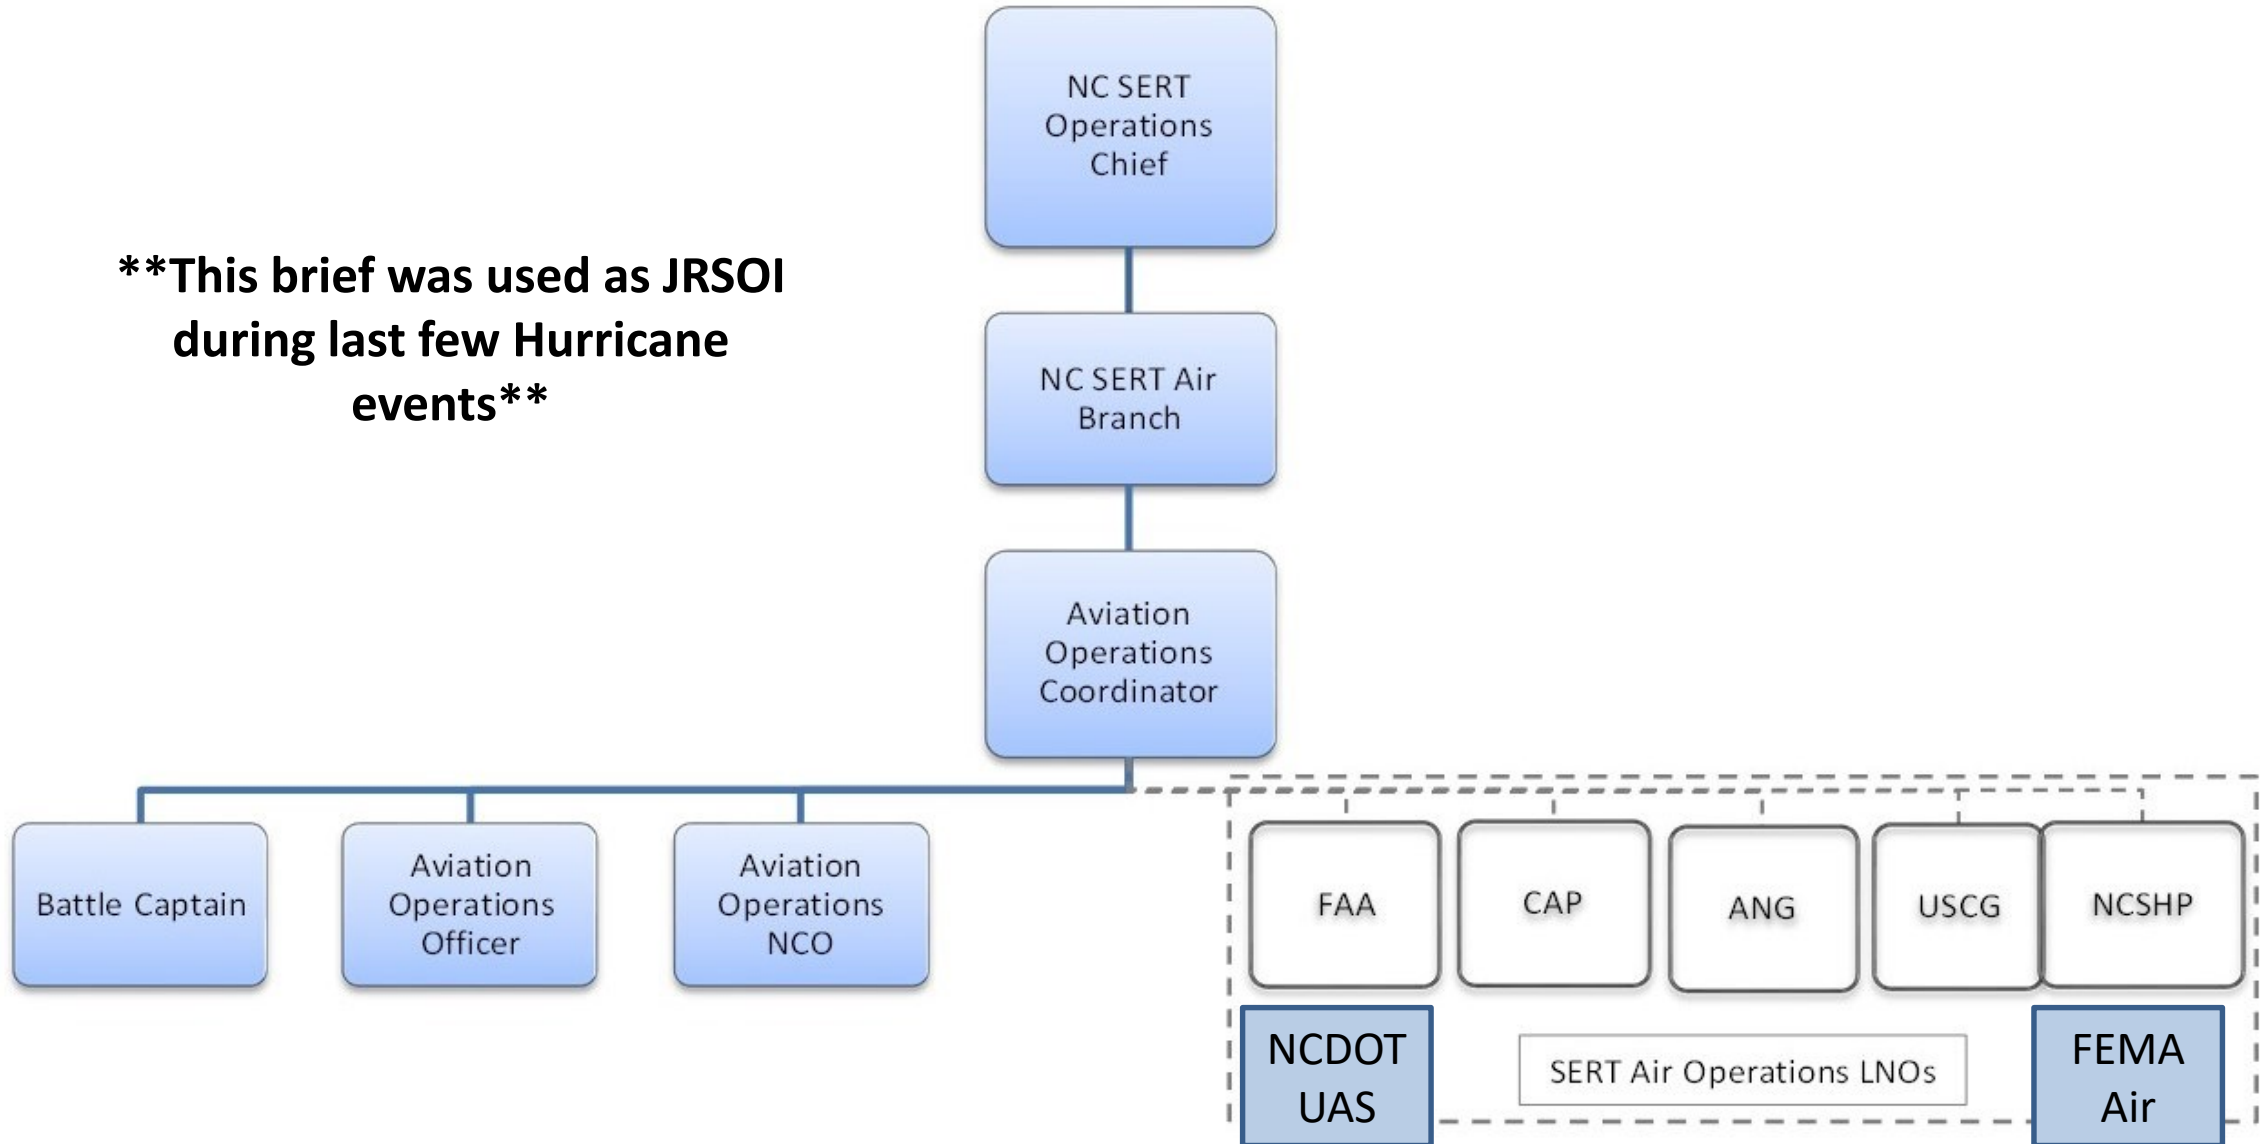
NC SERT Operations Chief

**This brief was used as JRSOI during last few Hurricane events**

NC SERT Air Branch

Aviation Operations Coordinator

Battle Captain

Aviation Operations Officer

Aviation Operations NCO

FAA

CAP

ANG

USCG

NCSHP

NCDOT UAS

SERT Air Operations LNOs

FEMA Air